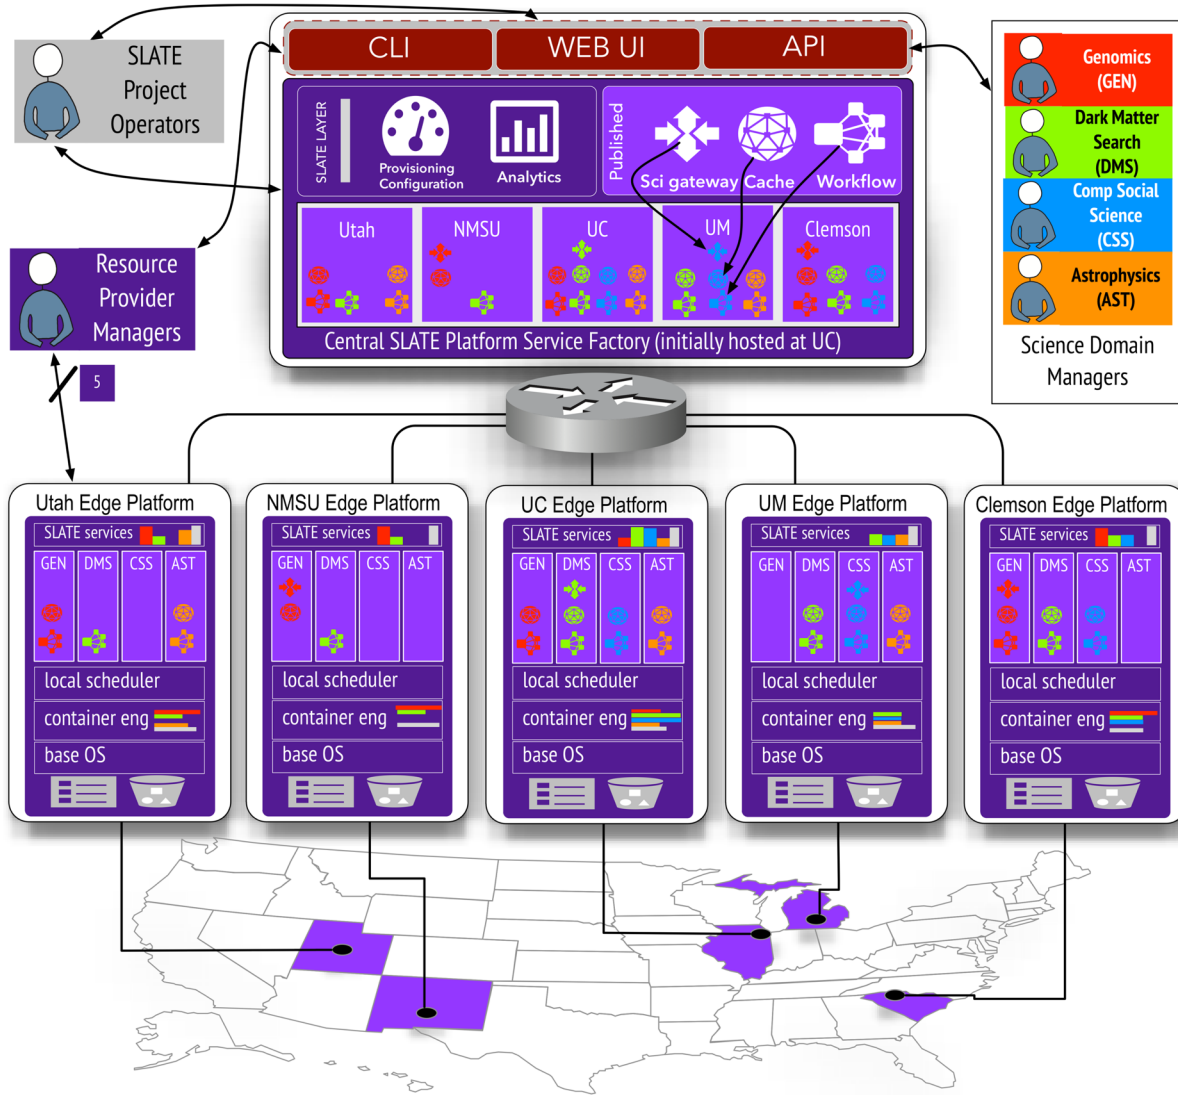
SLATE Project Operators

CLI
WEB UI
API

SLATE LAYER
Provisioning Configuration
Analytics
Published
Sci gateway
Cache
Workflow

Utah
NMSU
UC
UM
Clemson

Central SLATE Platform Service Factory (initially hosted at UC)

Genomics (GEN)
Dark Matter Search (DMS)
Comp Social Science (CSS)
Astrophysics (AST)
Science Domain Managers

Resource Provider Managers
5

Utah Edge Platform
SLATE services
GEN
DMS
CSS
AST
local scheduler
container eng
base OS

NMSU Edge Platform
SLATE services
GEN
DMS
CSS
AST
local scheduler
container eng
base OS

UC Edge Platform
SLATE services
GEN
DMS
CSS
AST
local scheduler
container eng
base OS

UM Edge Platform
SLATE services
GEN
DMS
CSS
AST
local scheduler
container eng
base OS

Clemson Edge Platform
SLATE services
GEN
DMS
CSS
AST
local scheduler
container eng
base OS